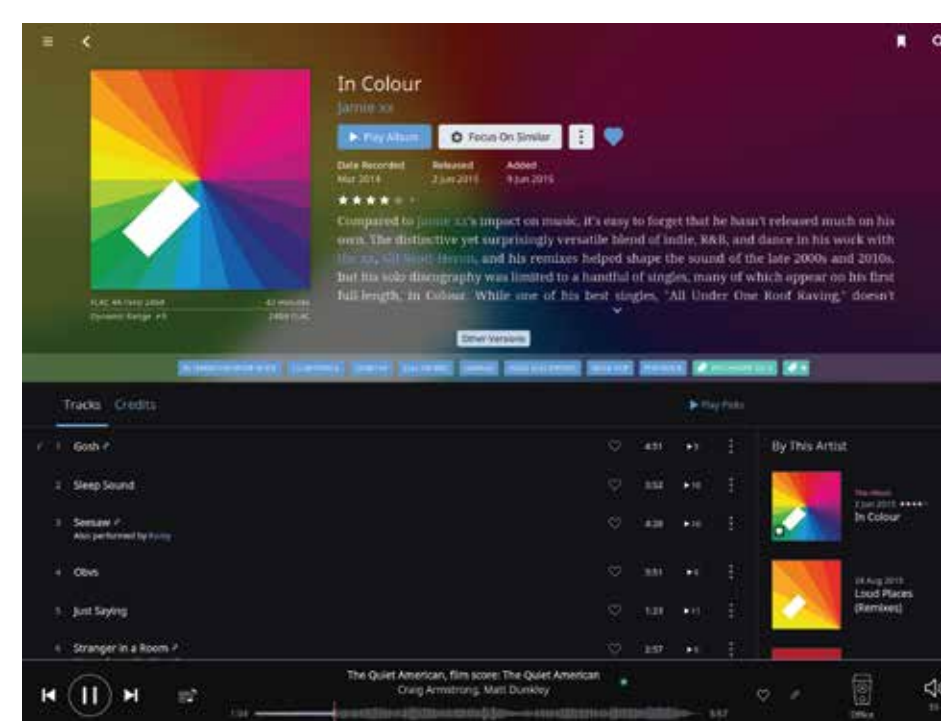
In Colour
Jamie xx

Play Album
Focus On Similar

Date Recorded
Mar 2014

Released
2 Jun 2015

Added
9 Jun 2015

Compared to Jamie xx's impact on music, it's easy to forget that he hasn't released much on his own. The distinctive yet surprisingly versatile blend of indie, R&B, and dance in his work with the xx, Gil Scott-Heron, and his remixes helped shape the sound of the late 2000s and 2010s. But his solo discography was limited to a handful of singles, many of which appear on his first full length, In Colour. While one of his best singles, "All Under One Roof Raving," doesn't

FLAC 44.1kHz 24bit
42 minutes
Dynamic Range #9
24bit FLAC

Other Versions

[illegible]

Tracks
Credits

Play Picks

1 Gosh
4:51
2 Sleep Sound
3:52
3 SeeSaw
Also performed by Romy
4:20
4 Obvs
3:51
5 Just Saying
1:23
6 Stranger in a Room
2:57

By This Artist

The Album
2 Jun 2015
In Colour

24 Aug 2015
Loud Places (Remixes)

The Quiet American, film score: The Quiet American
Craig Armstrong, Matt Dunkley
1:34
5:57
Office